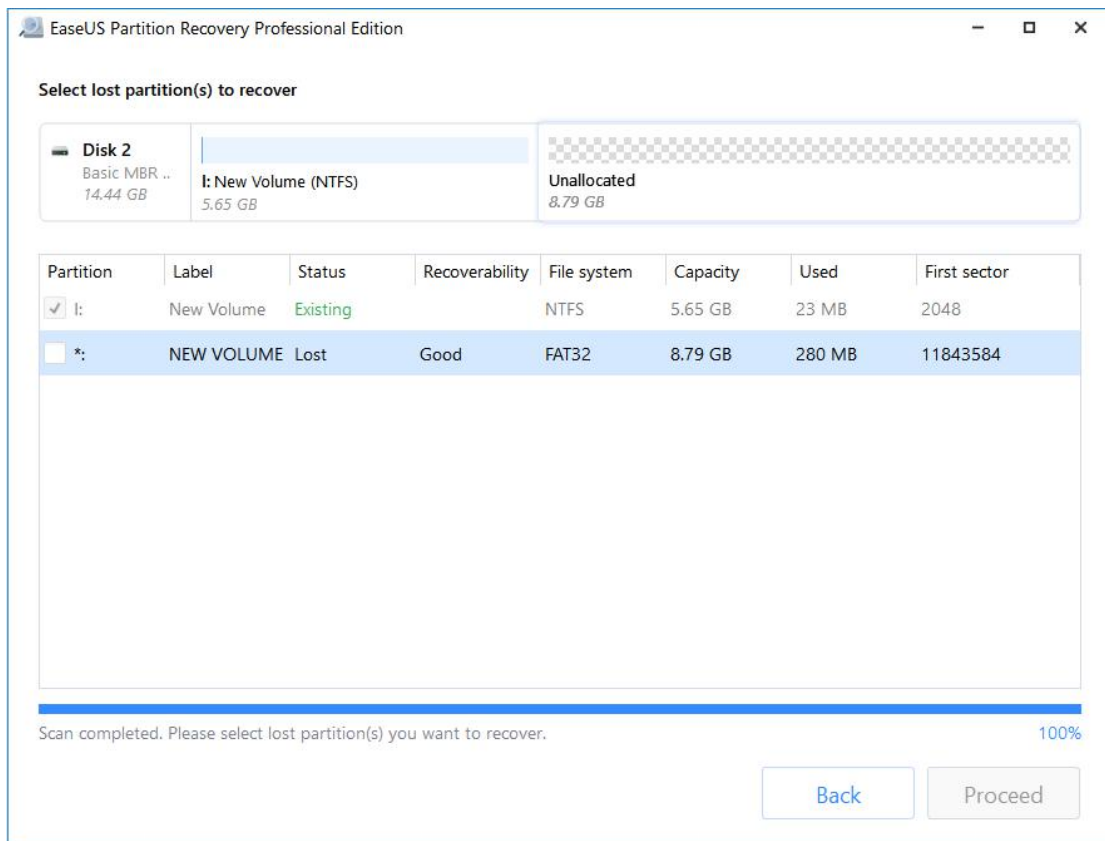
EaseUS Partition Recovery Professional Edition

Select lost partition(s) to recover

Disk 2
Basic MBR ..
14.44 GB

I: New Volume (NTFS)
5.65 GB

Unallocated
8.79 GB

| Partition | Label | Status | Recoverability | File system | Capacity | Used | First sector |
|---|---|---|---|---|---|---|---|
| I: | New Volume | Existing | | NTFS | 5.65 GB | 23 MB | 2048 |
| *: | NEW VOLUME | Lost | Good | FAT32 | 8.79 GB | 280 MB | 11843584 |

Scan completed. Please select lost partition(s) you want to recover.

100%

Back

Proceed